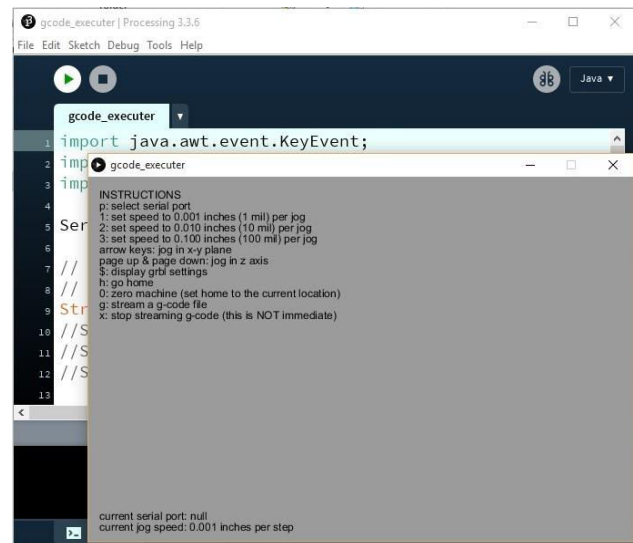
gcode_executer | Processing 3.3.6

File Edit Sketch Debug Tools Help

Java ▾

gcode_executer

1 import java.awt.event.KeyEvent;
2 imp
3 imp
4
5 Ser
6
7 //
8 //
9 Str
10 //S
11 //S
12 //S
13

gcode_executer

INSTRUCTIONS
p: select serial port
1: set speed to 0.001 inches (1 mil) per jog
2: set speed to 0.010 inches (10 mil) per jog
3: set speed to 0.100 inches (100 mil) per jog
arrow keys: jog in x-y plane
page up & page down: jog in z axis
$: display grbl settings
h: go home
0: zero machine (set home to the current location)
g: stream a g-code file
x: stop streaming g-code (this is NOT immediate)

current serial port: null
current jog speed: 0.001 inches per step